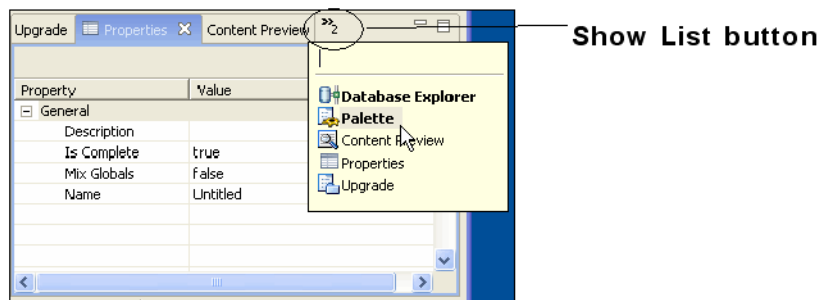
Upgrade Properties Content Preview »2

Show List button

| Property | Value |
|---|---|
| General | |
| Description | |
| Is Complete | true |
| Mix Globals | false |
| Name | Untitled |

Database Explorer
Palette
Content Preview
Properties
Upgrade